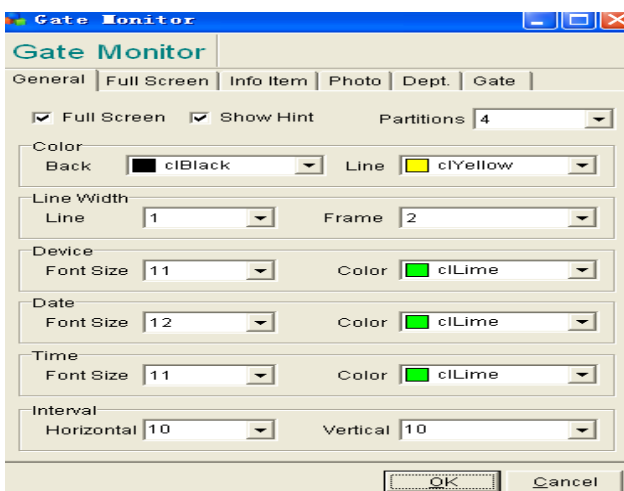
Gate Monitor

Gate Monitor

General | Full Screen | Info Item | Photo | Dept. | Gate

Full Screen   Show Hint   Partitions 4

Color
Back clBlack   Line clYellow

Line Width
Line 1   Frame 2

Device
Font Size 11   Color clLime

Date
Font Size 12   Color clLime

Time
Font Size 11   Color clLime

Interval
Horizontal 10   Vertical 10

OK   Cancel